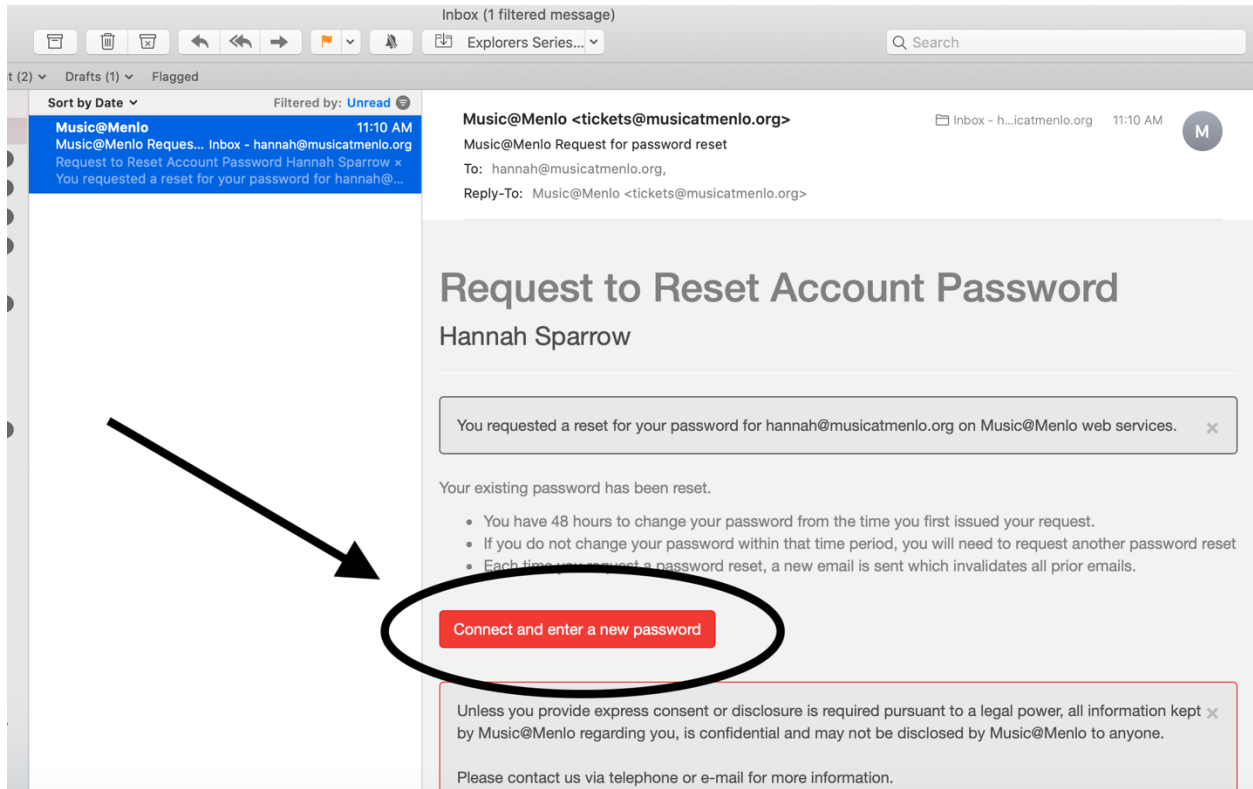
Inbox (1 filtered message)

Explorers Series...

Search

t (2) Drafts (1) Flagged

Sort by Date Filtered by: Unread

Music@Menlo 11:10 AM
Music@Menlo Reques... Inbox - hannah@musicatmenlo.org
Request to Reset Account Password Hannah Sparrow ×
You requested a reset for your password for hannah@...

Music@Menlo <tickets@musicatmenlo.org>
Music@Menlo Request for password reset
To: hannah@musicatmenlo.org,
Reply-To: Music@Menlo <tickets@musicatmenlo.org>

Inbox - h...icatmenlo.org 11:10 AM

M

Request to Reset Account Password

Hannah Sparrow

You requested a reset for your password for hannah@musicatmenlo.org on Music@Menlo web services. ×

Your existing password has been reset.

- You have 48 hours to change your password from the time you first issued your request.
- If you do not change your password within that time period, you will need to request another password reset
- Each time you request a password reset, a new email is sent which invalidates all prior emails.

Connect and enter a new password

Unless you provide express consent or disclosure is required pursuant to a legal power, all information kept by Music@Menlo regarding you, is confidential and may not be disclosed by Music@Menlo to anyone. ×

Please contact us via telephone or e-mail for more information.